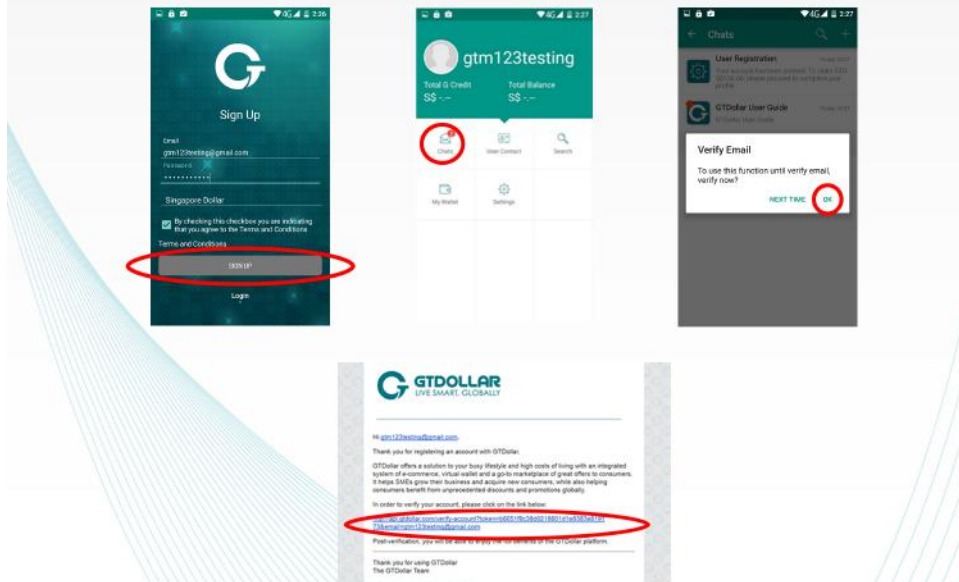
4G 2:26

Sign Up

Email
gtm123testing@gmail.com
Password
••••••••••••
Singapore Dollar
By checking this checkbox you are indicating that you agree to the Terms and Conditions
Terms and Conditions
SIGN UP
Login

4G 2:27

gtm123testing
Total G Credit
S$ -.--
Total Balance
S$ -.--
Chats
User Contact
Search
My Wallet
Settings

4G 2:27
Chats
User Registration
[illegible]
GTDollar User Guide
GTDollar User Guide

Verify Email
To use this function until verify email, verify now?
NEXT TIME OK

GTDOLLAR
LIVE SMART, GLOBALLY

Hi gtm123testing@gmail.com,

Thank you for registering an account with GTDollar.

GTDollar offers a solution to your busy lifestyle and high costs of living with an integrated system of e-commerce, virtual wallet and a go-to marketplace of great offers to consumers. It helps SMEs grow their business and acquire new consumers, while also helping consumers benefit from unprecedented discounts and promotions globally.

In order to verify your account, please click on the link below:
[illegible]
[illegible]&email=gtm123testing@gmail.com

Post-verification, you will be able to enjoy the full benefits of the GTDollar platform.

Thank you for using GTDollar
The GTDollar Team